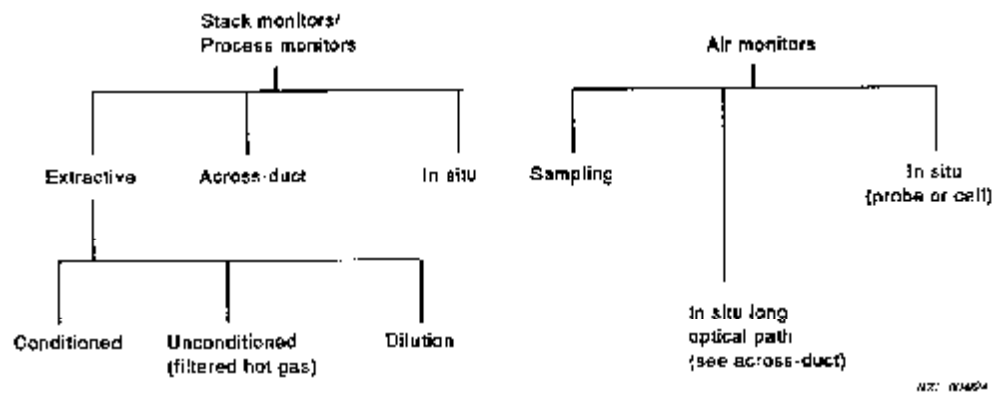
Stack monitors/
Process monitors

Extractive

Across-duct

In situ

Conditioned

Unconditioned
(filtered hot gas)

Dilution

Air monitors

Sampling

In situ long
optical path
(see across-duct)

In situ
(probe or cell)

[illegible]